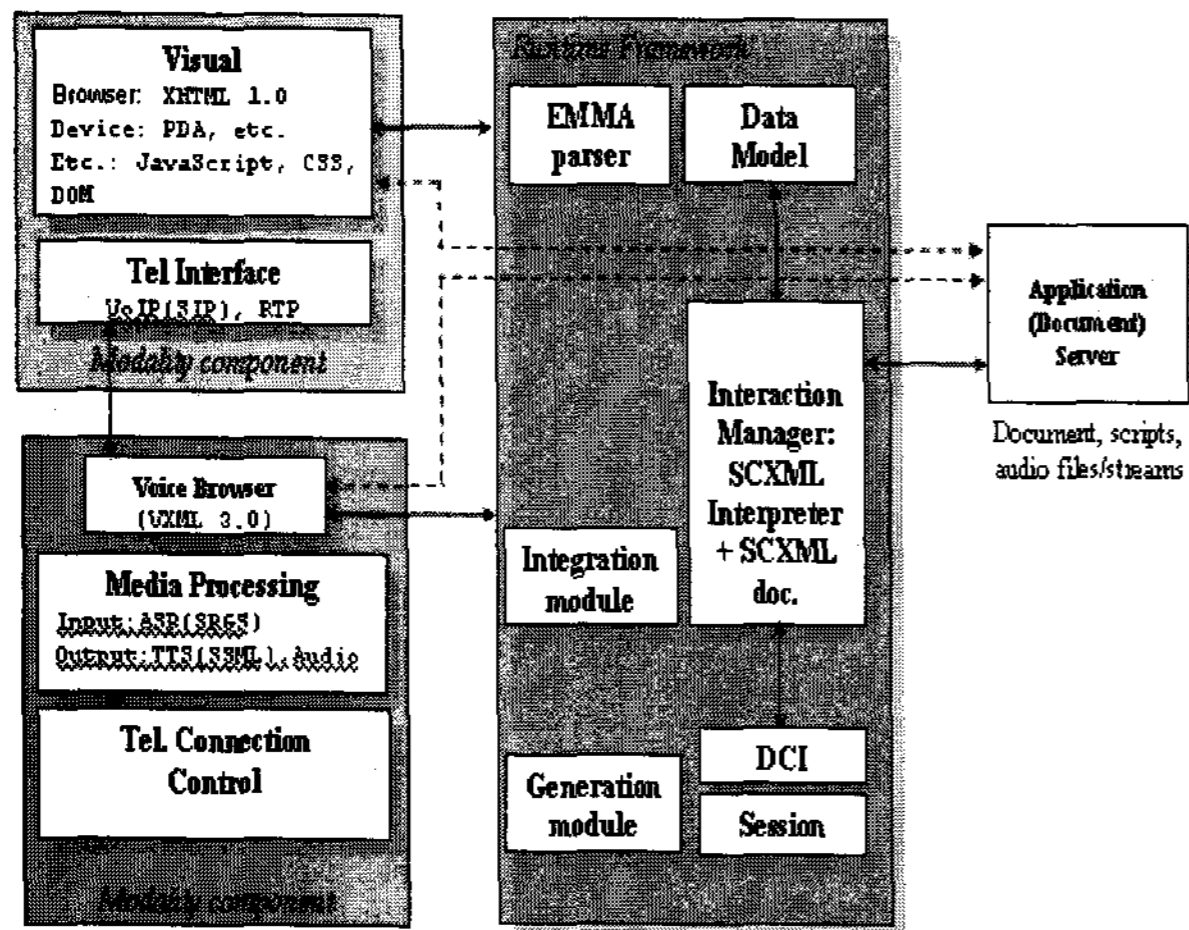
Visual
Browser: XHTML 1.0
Device: PDA, etc.
Etc.: JavaScript, CSS, DOM

Tel Interface
VoIP(SIP), RTP

Modality component

Voice Browser
(VXML 3.0)

Media Processing
Input: ASR(SRGS)
Output: TTS(SSML), Audio

Tel. Connection Control

Modality component

Runtime Framework

EMMA parser

Data Model

Interaction Manager: SCXML Interpreter + SCXML doc.

Integration module

Generation module

DCI

Session

Application (Document) Server

Document, scripts, audio files/streams